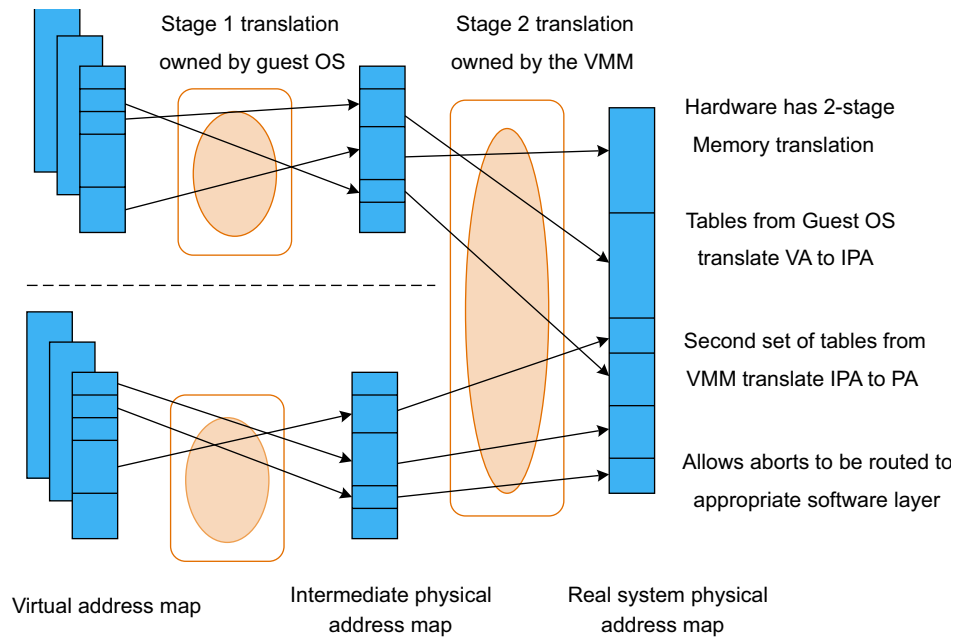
Stage 1 translation owned by guest OS

Stage 2 translation owned by the VMM

Hardware has 2-stage Memory translation

Tables from Guest OS translate VA to IPA

Second set of tables from VMM translate IPA to PA

Allows aborts to be routed to appropriate software layer

Virtual address map

Intermediate physical address map

Real system physical address map